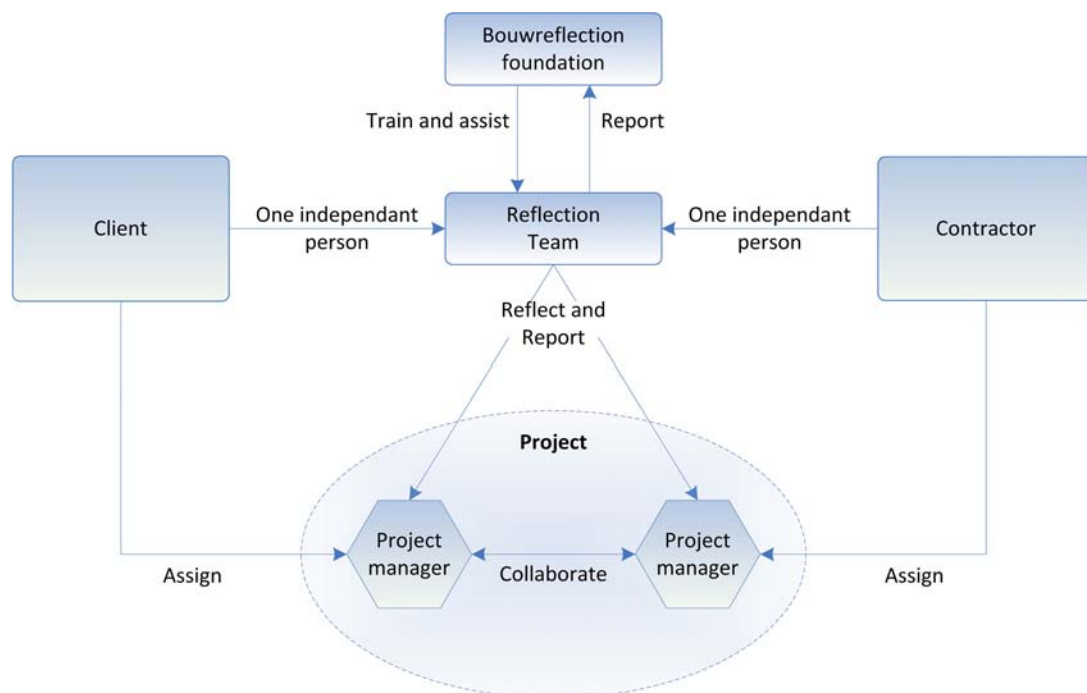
Bouwreflection foundation

Train and assist

Report

Client

One independant person

Reflection Team

One independant person

Contractor

Reflect and Report

Project

Project manager

Collaborate

Project manager

Assign

Assign